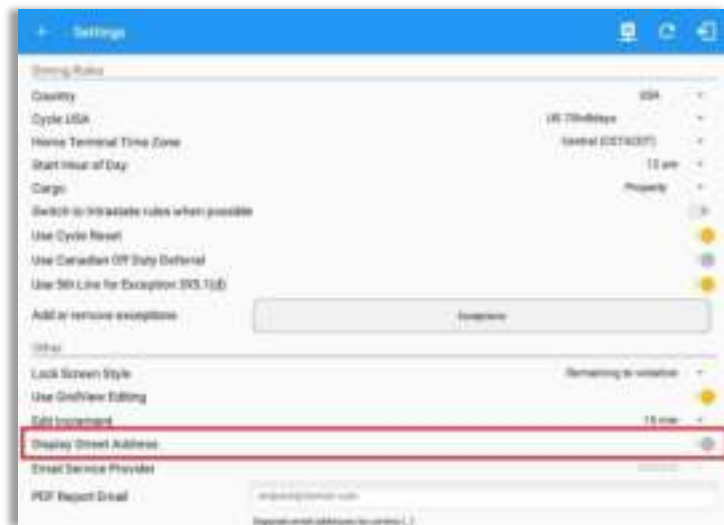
Settings

Driving Rules

Country USA

Cycle USA US 70hr/8days

Home Terminal Time Zone Central (CST/CDT)

Start Hour of Day 12 am

Cargo Property

Switch to Intrastate rules when possible

Use Cycle Reset

Use Canadian Off Duty Deferral

Use 5th Line for Exception 395.1(d)

Add or remove exceptions Exceptions

Other

Lock Screen Style Remaining to violation

Use GridView Editing

Edit Increment 15 min

Display Street Address

Email Service Provider

PDF Report Email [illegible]

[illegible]